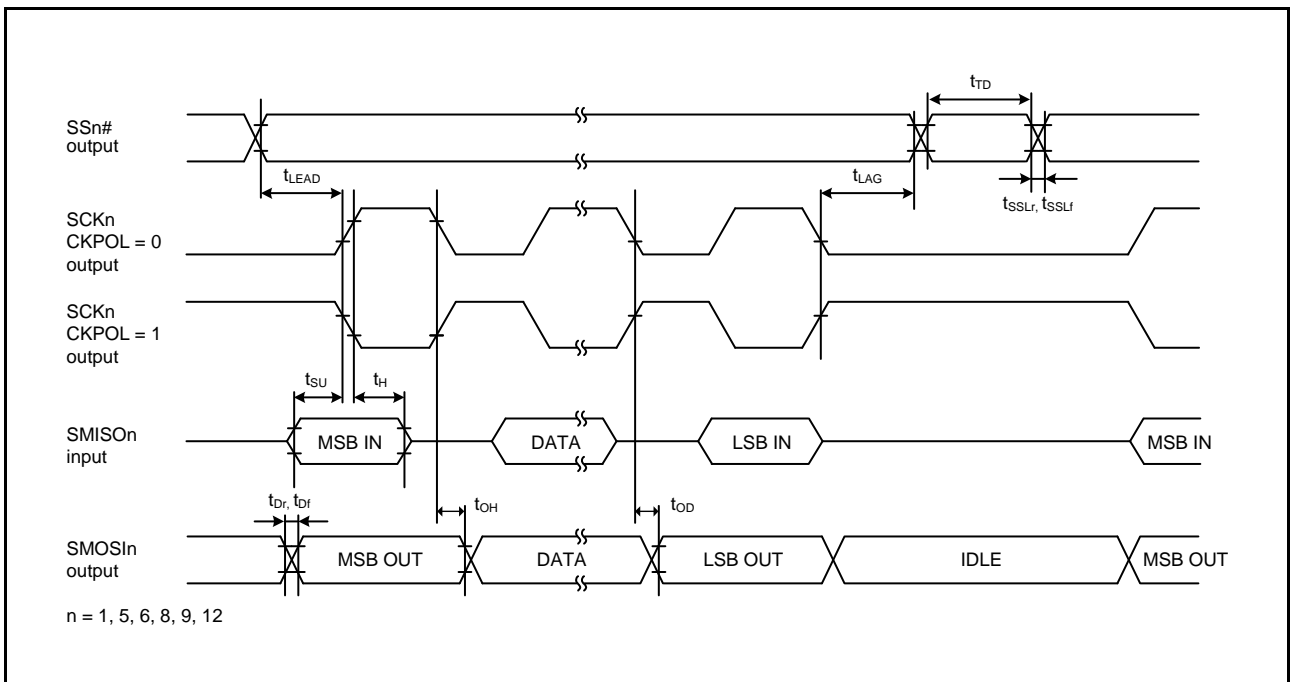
$t_{TD}$

SSn# output

$t_{LEAD}$

$t_{LAG}$

$t_{SSLr}$, $t_{SSLf}$

SCKn CKPOL = 0 output

SCKn CKPOL = 1 output

$t_{SU}$

$t_{H}$

SMISOn input

MSB IN

DATA

LSB IN

MSB IN

$t_{Dr}$, $t_{Df}$

$t_{OH}$

$t_{OD}$

SMOSIn output

MSB OUT

DATA

LSB OUT

IDLE

MSB OUT

n = 1, 5, 6, 8, 9, 12